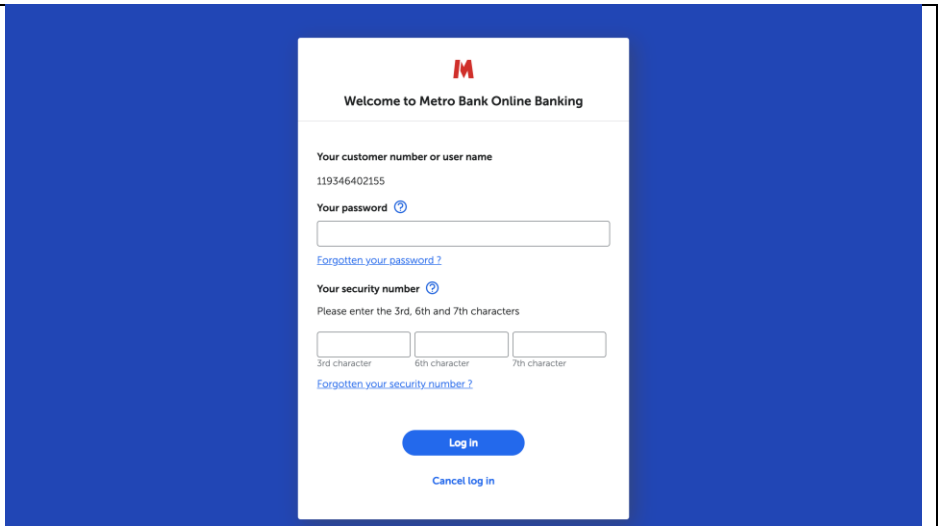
M

Welcome to Metro Bank Online Banking

Your customer number or user name

119346402155

Your password ?

Forgotten your password ?

Your security number ?

Please enter the 3rd, 6th and 7th characters

3rd character 6th character 7th character

Forgotten your security number ?

Log in

Cancel log in